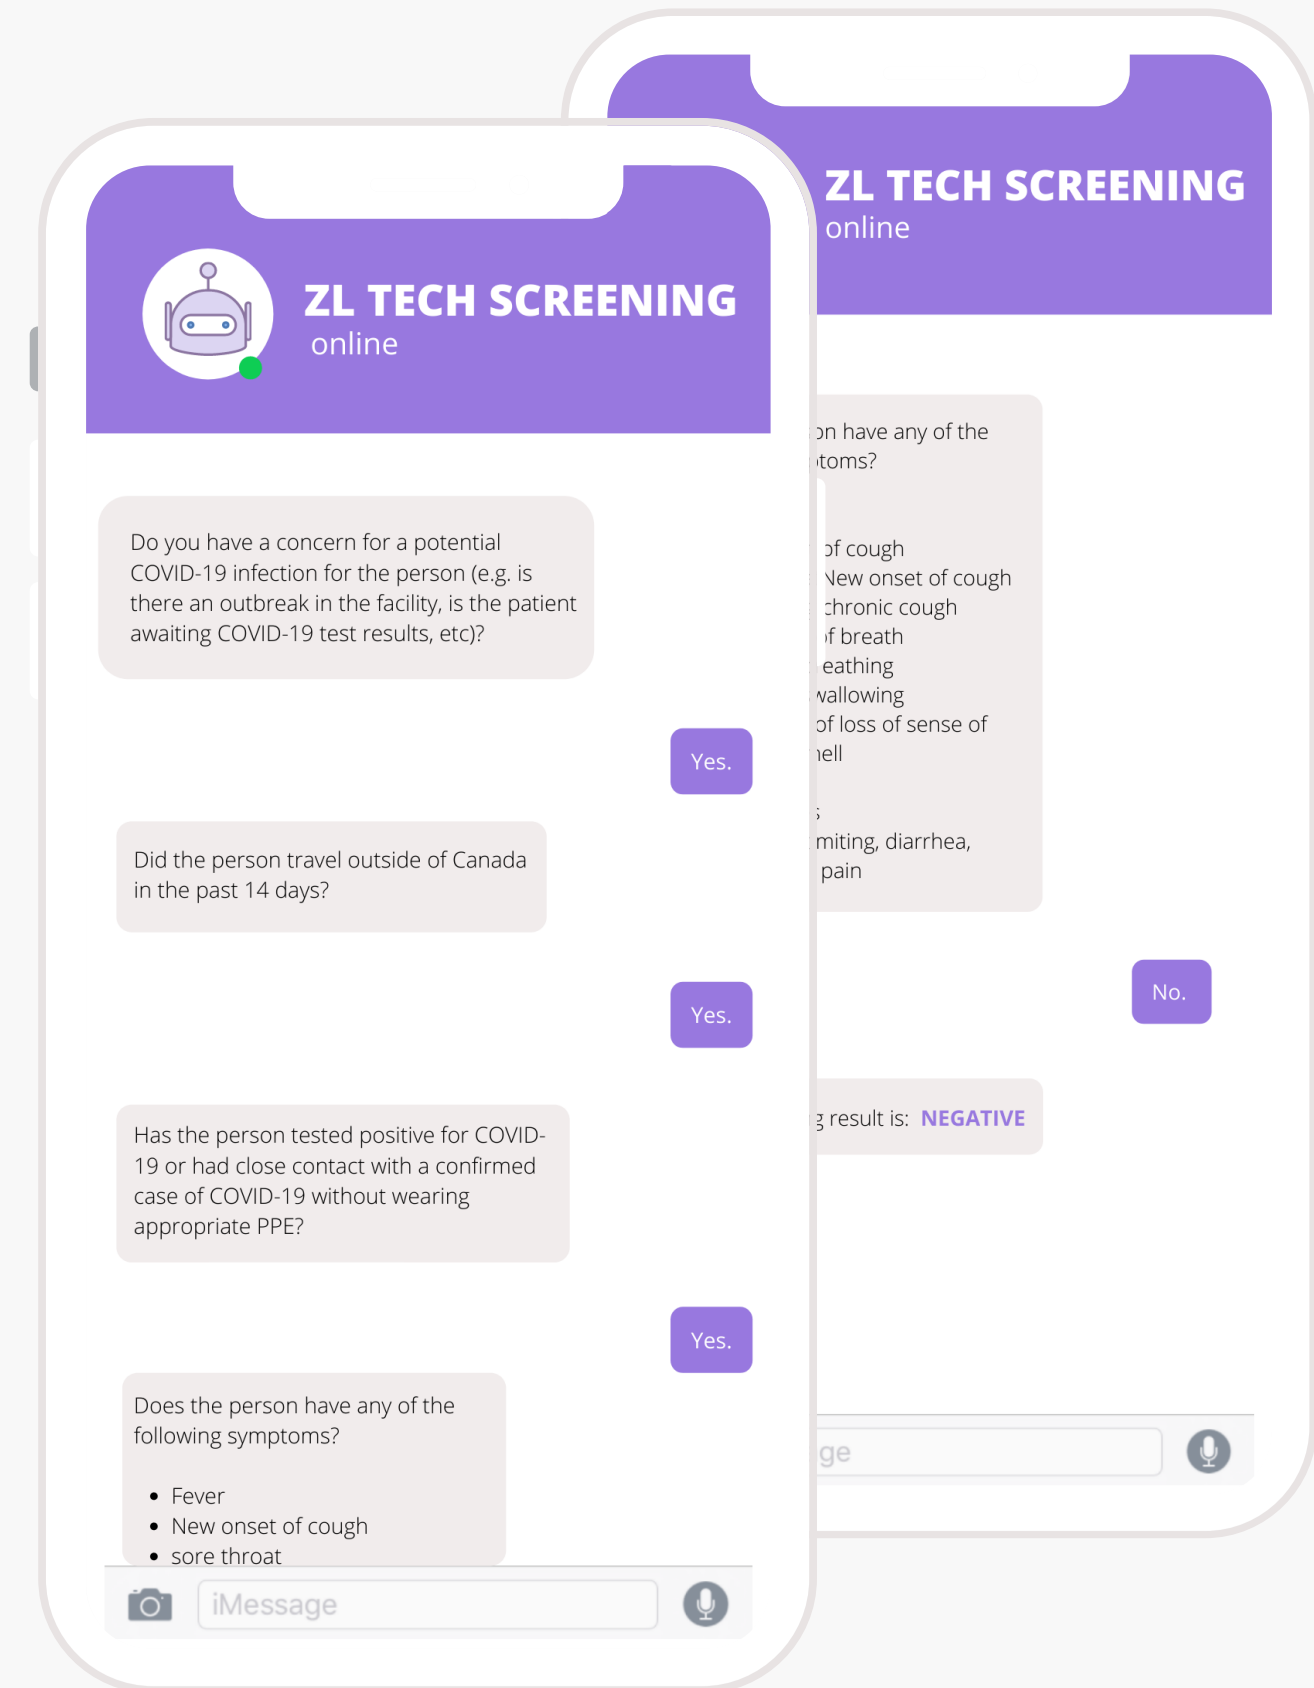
ZL TECH SCREENING
online

Do you have a concern for a potential COVID-19 infection for the person (e.g. is there an outbreak in the facility, is the patient awaiting COVID-19 test results, etc)?

Yes.

Did the person travel outside of Canada in the past 14 days?

Yes.

Has the person tested positive for COVID-19 or had close contact with a confirmed case of COVID-19 without wearing appropriate PPE?

Yes.

Does the person have any of the following symptoms?

• Fever
• New onset of cough
• sore throat

iMessage

ZL TECH SCREENING
online

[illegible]on have any of the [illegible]toms?

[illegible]of cough
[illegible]New onset of cough
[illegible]chronic cough
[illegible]f breath
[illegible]eathing
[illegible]wallowing
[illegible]of loss of sense of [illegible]ell

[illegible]
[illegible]miting, diarrhea,
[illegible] pain

No.

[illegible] result is: NEGATIVE

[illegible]ge